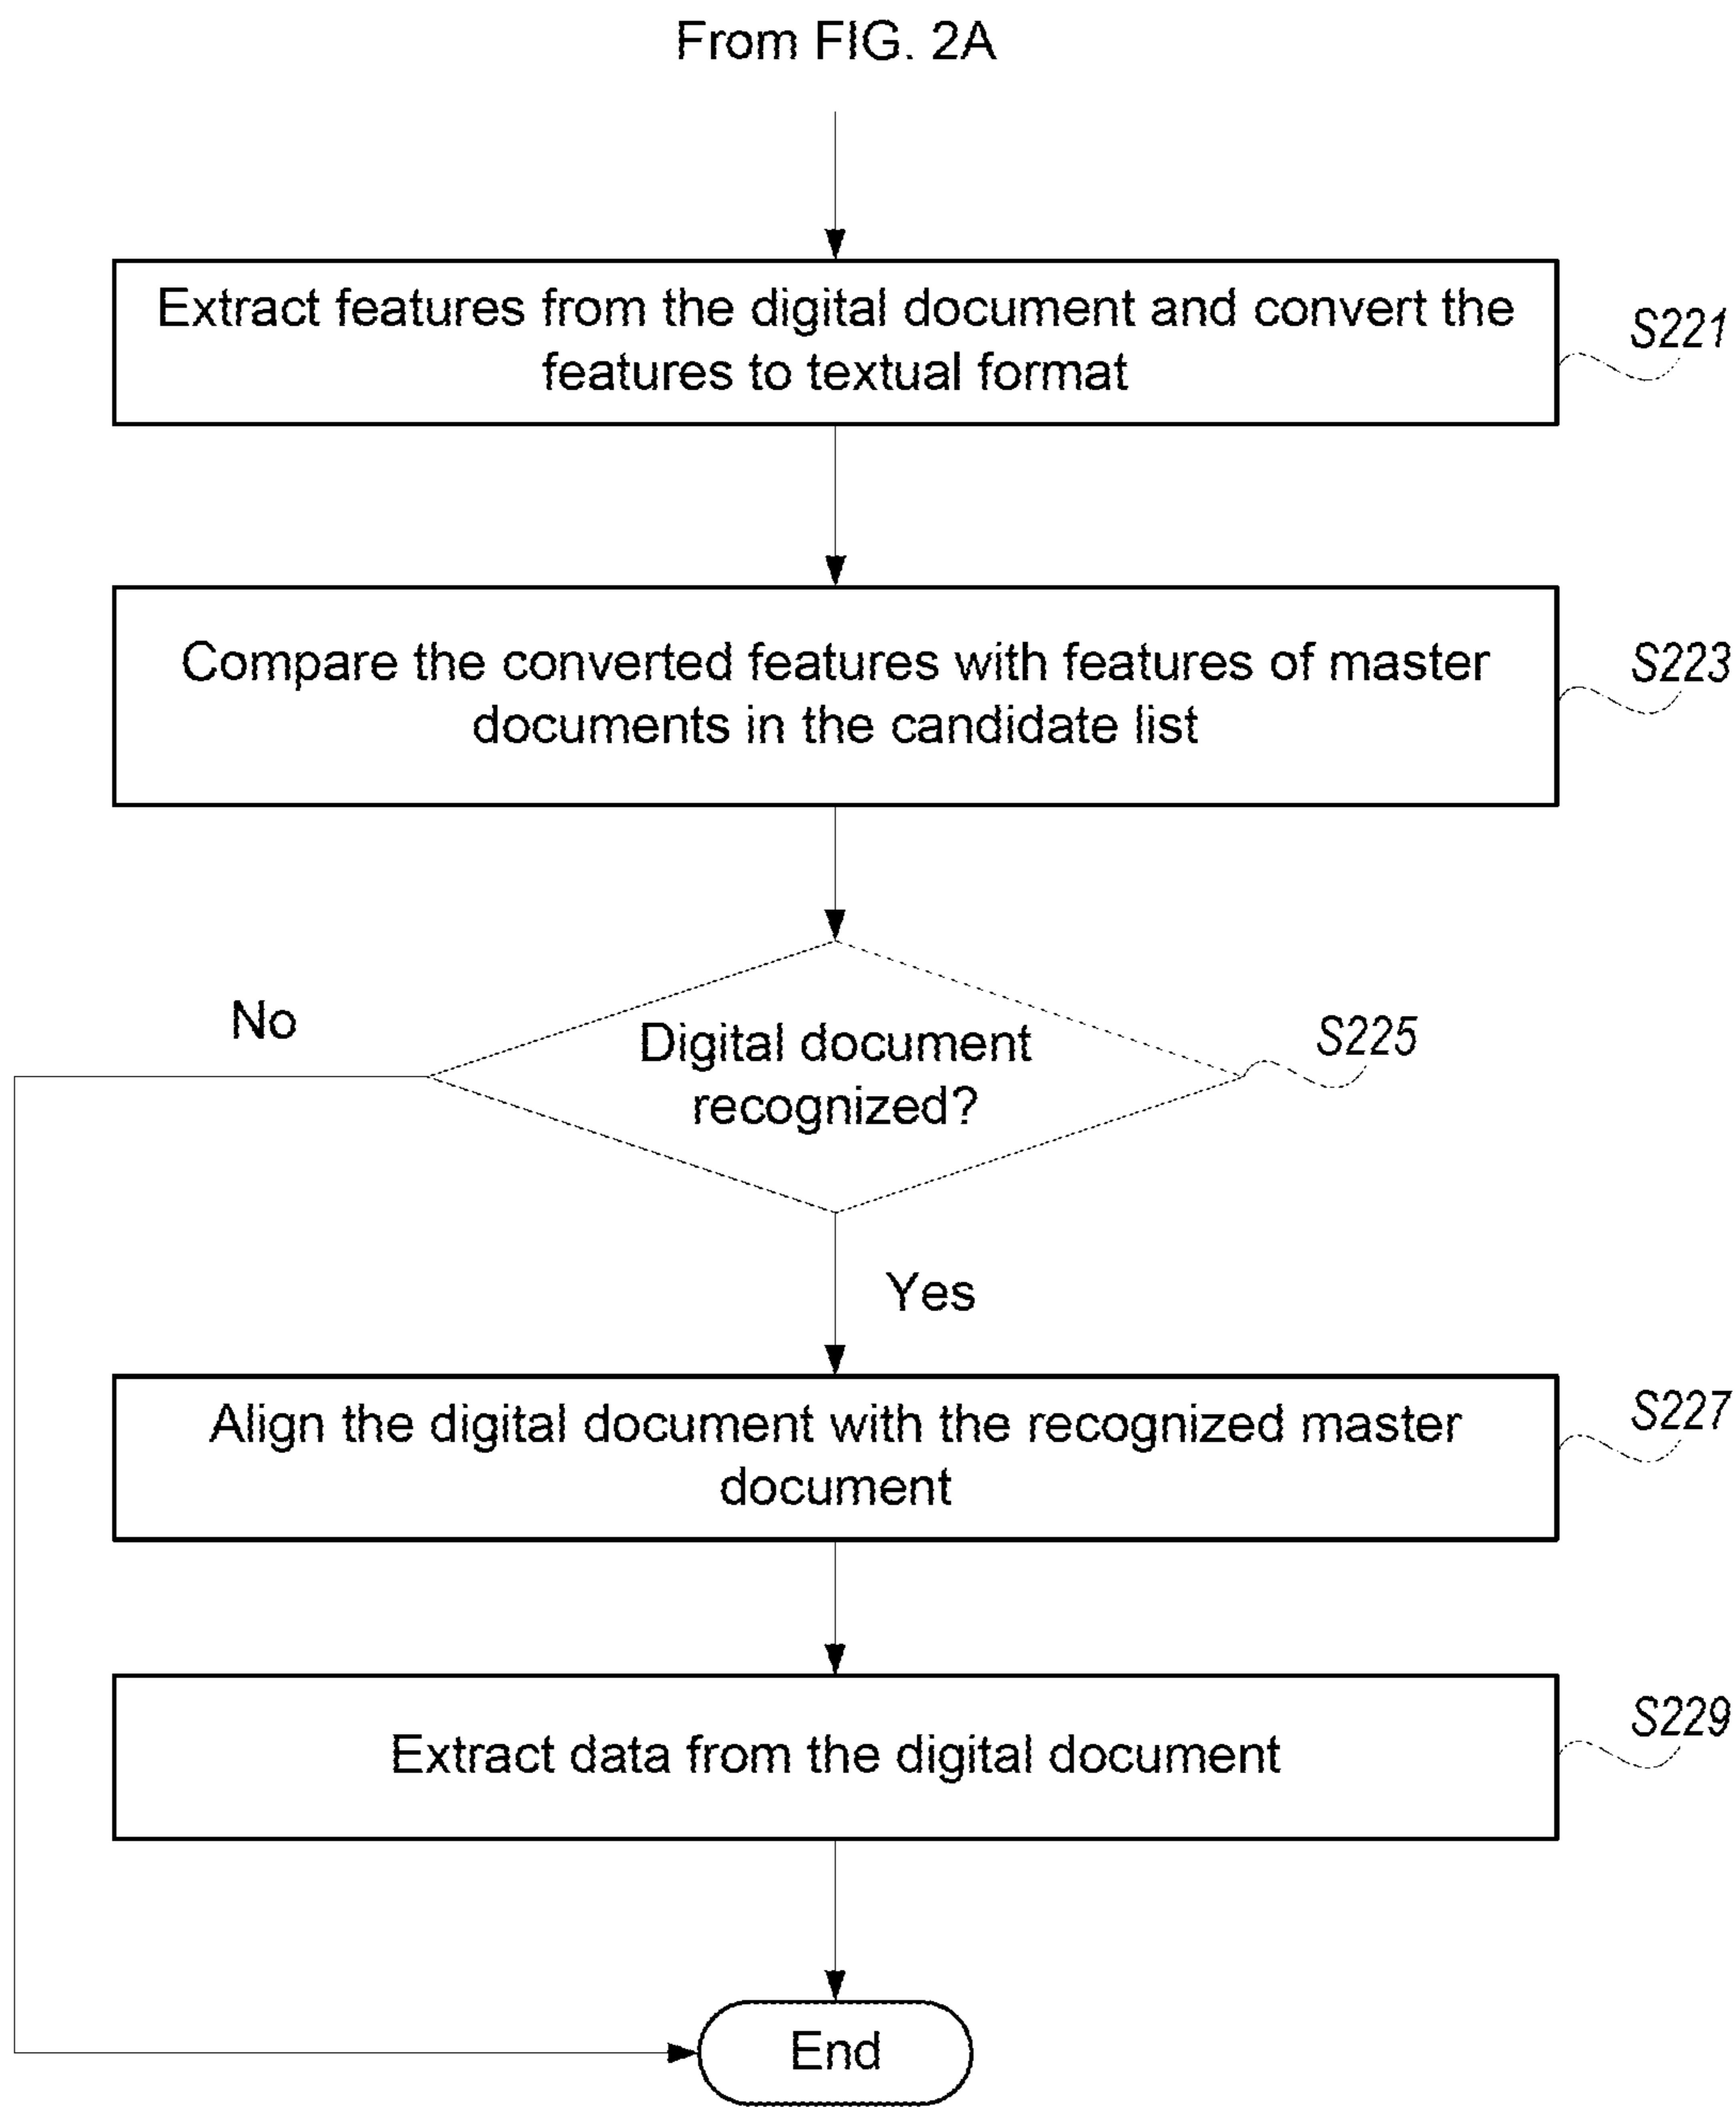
From FIG. 2A

Extract features from the digital document and convert the features to textual format

S221

Compare the converted features with features of master documents in the candidate list

S223

No

Digital document recognized?

S225

Yes

Align the digital document with the recognized master document

S227

Extract data from the digital document

S229

End